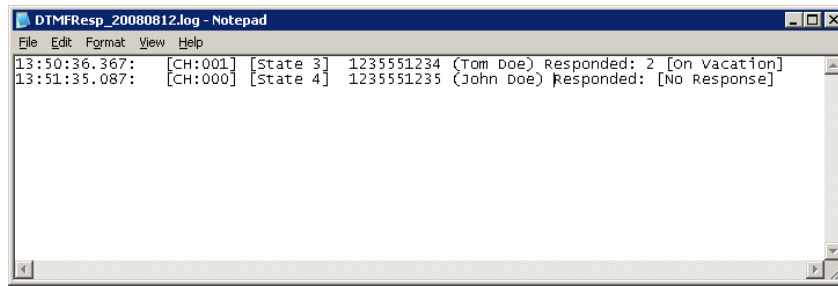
DTMFResp_20080812.log - Notepad

File Edit Format View Help

13:50:36.367: [CH:001] [State 3] 1235551234 (Tom Doe) Responded: 2 [On Vacation]
13:51:35.087: [CH:000] [State 4] 1235551235 (John Doe) Responded: [No Response]